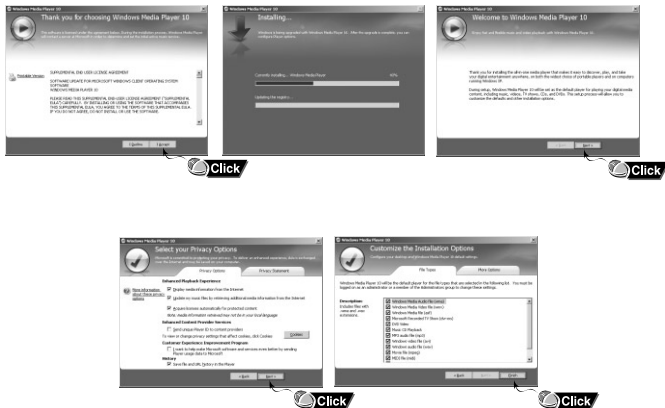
Windows Media Player 10

Thank you for choosing Windows Media Player 10

Printable Version

SUPPLEMENTAL END USER LICENSE AGREEMENT

SOFTWARE UPDATE FOR MICROSOFT WINDOWS CLIENT OPERATING SYSTEM SOFTWARE
WINDOWS MEDIA PLAYER 10

I Decline   I Accept

Click

Windows Media Player 10

Installing...

Currently installing... Windows Media Player

Updating the registry...

Windows Media Player 10

Welcome to Windows Media Player 10

Next

Click

Windows Media Player 10

Select your Privacy Options

Privacy Options   Privacy Statement

Enhanced Playback Experience

Display media information from the Internet

Update my music files by retrieving additional media information from the Internet

Acquire licenses automatically for protected content

Enhanced Content Provider Services

Send unique Player ID to content providers

Cookies

Customer Experience Improvement Program

History

Save file and URL history in the Player

Back   Next

Click

Windows Media Player 10

Customize the Installation Options

File Types   More Options

Description:

Windows Media Audio file (wma)
Windows Media Video file (wmv)
Windows Media file (asf)
Microsoft Recorded TV Show (dvr-ms)
DVD Video
Music CD Playback
MP3 audio file (mp3)
Windows video file (avi)
Windows audio file (wav)
Movie file (mpeg)
MIDI file (midi)

Back   Finish

Click